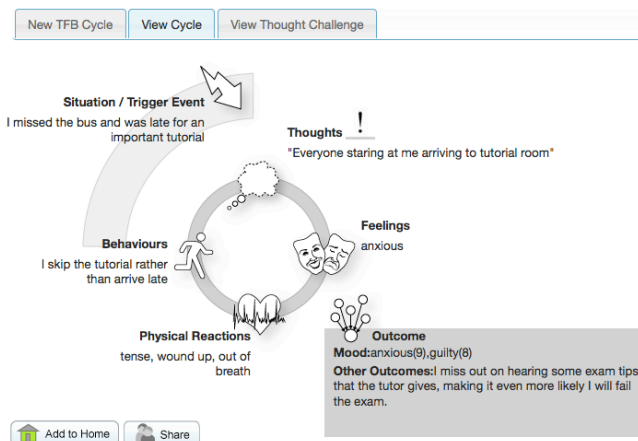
New TFB Cycle | View Cycle | View Thought Challenge

Situation / Trigger Event
I missed the bus and was late for an important tutorial

Thoughts !
"Everyone staring at me arriving to tutorial room"

Feelings
anxious

Behaviours
I skip the tutorial rather than arrive late

Physical Reactions
tense, wound up, out of breath

Outcome
Mood:anxious(9),guilty(8)
Other Outcomes:I miss out on hearing some exam tips that the tutor gives, making it even more likely I will fail the exam.

Add to Home
Share